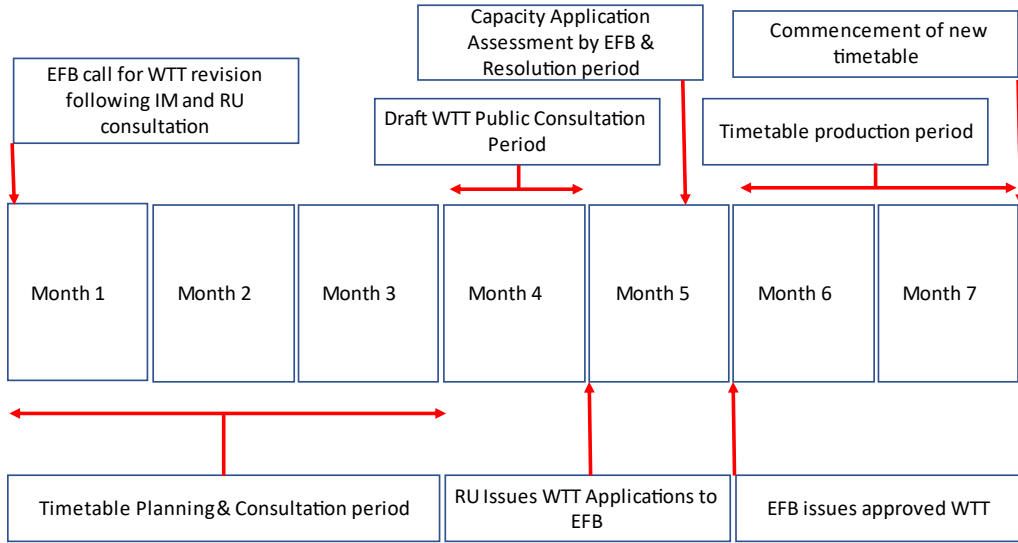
Capacity Application Assessment by EFB & Resolution period

Commencement of new timetable

EFB call for WTT revision following IM and RU consultation

Draft WTT Public Consultation Period

Timetable production period

Month 1

Month 2

Month 3

Month 4

Month 5

Month 6

Month 7

Timetable Planning& Consultation period

RU Issues WTT Applications to EFB

EFB issues approved WTT